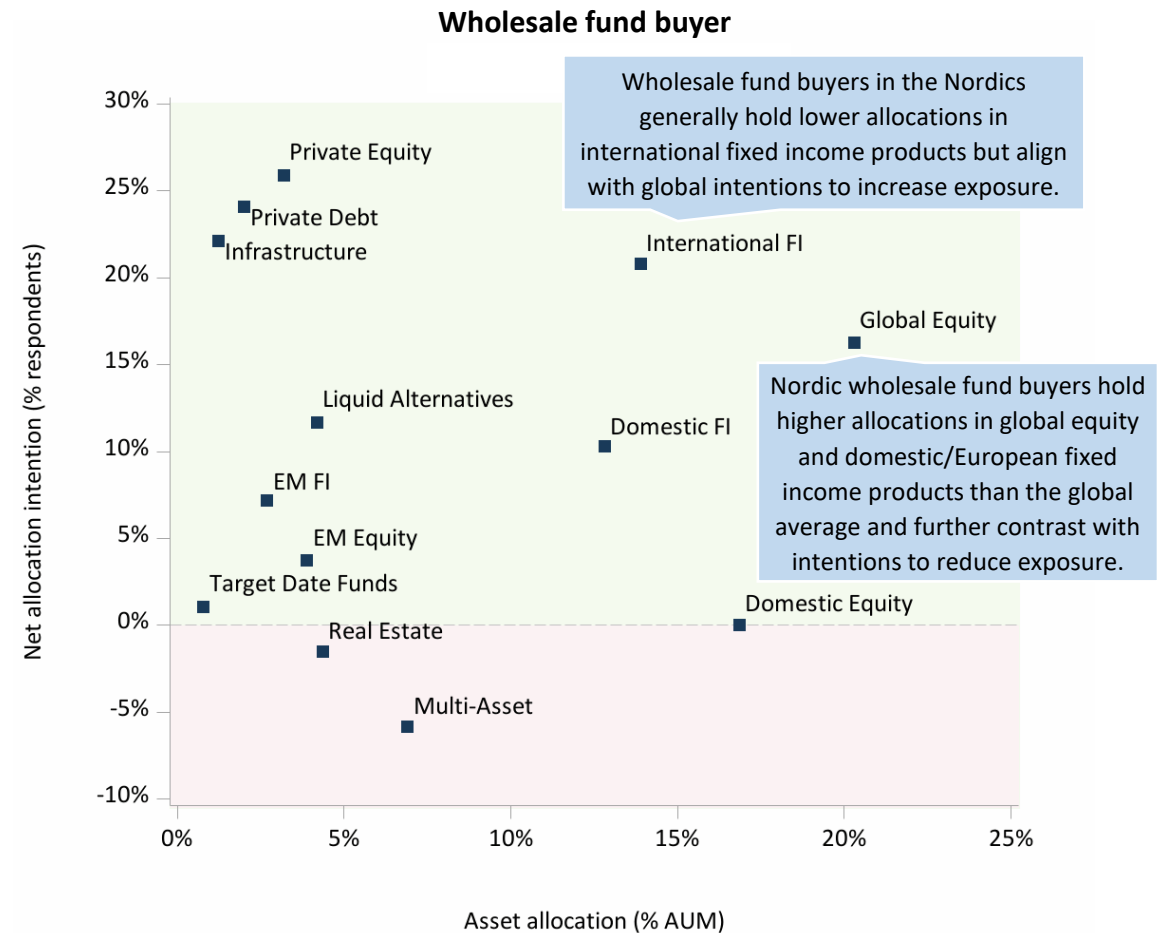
Wholesale fund buyer

Wholesale fund buyers in the Nordics generally hold lower allocations in international fixed income products but align with global intentions to increase exposure.

Nordic wholesale fund buyers hold higher allocations in global equity and domestic/European fixed income products than the global average and further contrast with intentions to reduce exposure.

30%
25%
20%
15%
10%
5%
0%
-5%
-10%

Net allocation intention (% respondents)

Private Equity
Private Debt
Infrastructure
International FI
Global Equity
Liquid Alternatives
Domestic FI
EM FI
EM Equity
Target Date Funds
Domestic Equity
Real Estate
Multi-Asset

0%
5%
10%
15%
20%
25%

Asset allocation (% AUM)